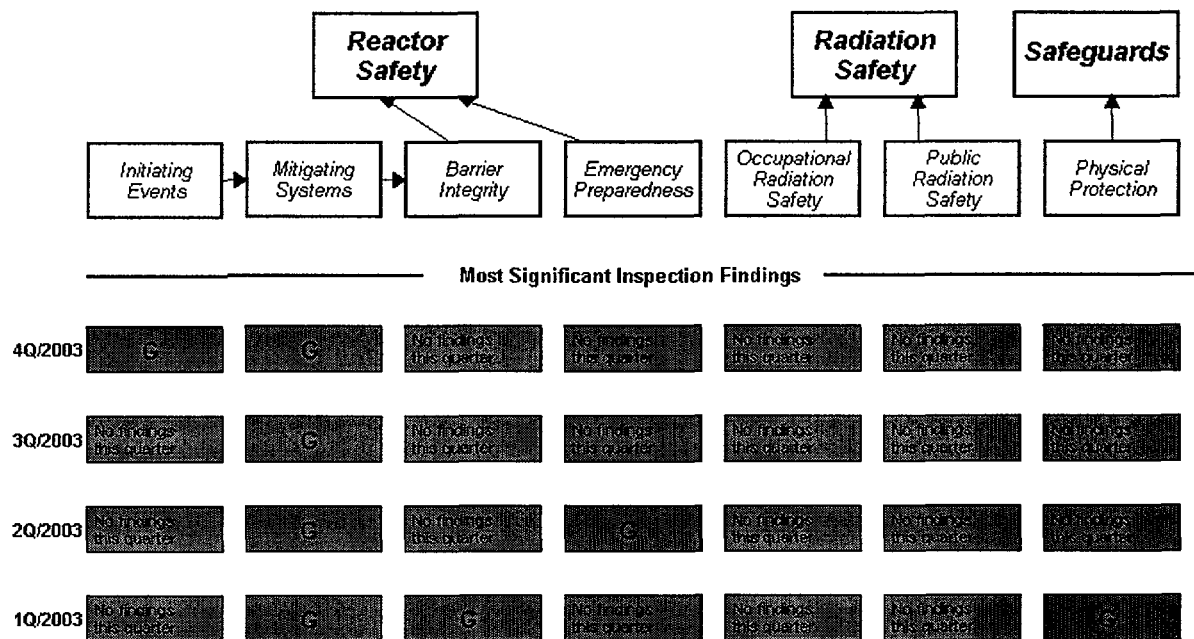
Reactor Safety

Radiation Safety

Safeguards

Initiating Events

Mitigating Systems

Barrier Integrity

Emergency Preparedness

Occupational Radiation Safety

Public Radiation Safety

Physical Protection

Most Significant Inspection Findings

| | | | | | | | |
|---|---|---|---|---|---|---|---|
| 4Q/2003 | G | G | No findings this quarter | No findings this quarter | No findings this quarter | No findings this quarter | No findings this quarter |
| 3Q/2003 | No findings this quarter | G | No findings this quarter | No findings this quarter | No findings this quarter | No findings this quarter | No findings this quarter |
| 2Q/2003 | No findings this quarter | G | No findings this quarter | G | No findings this quarter | No findings this quarter | No findings this quarter |
| 1Q/2003 | No findings this quarter | G | G | No findings this quarter | No findings this quarter | No findings this quarter | G |